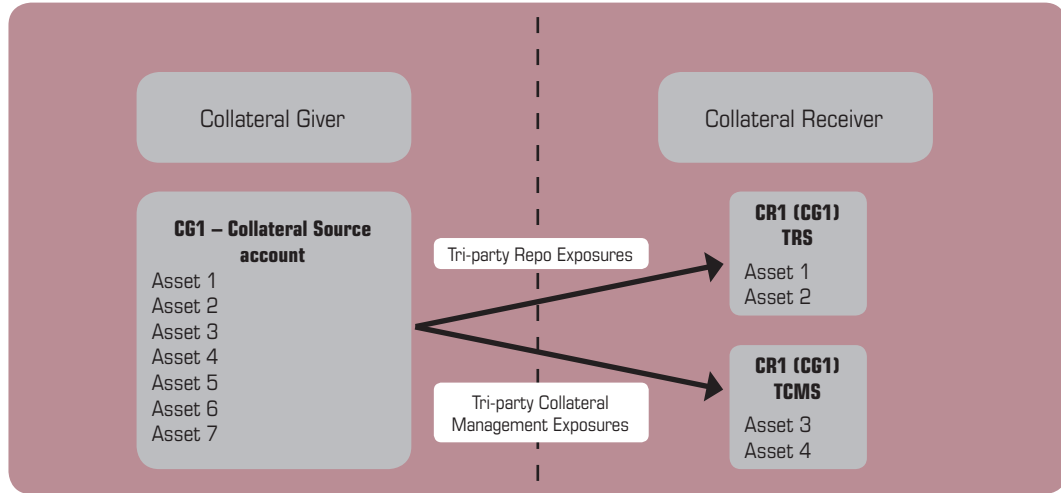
Collateral Giver

Collateral Receiver

CG1 – Collateral Source account

Asset 1
Asset 2
Asset 3
Asset 4
Asset 5
Asset 6
Asset 7

Tri-party Repo Exposures

Tri-party Collateral Management Exposures

CR1 (CG1) TRS

Asset 1
Asset 2

CR1 (CG1) TCMS

Asset 3
Asset 4